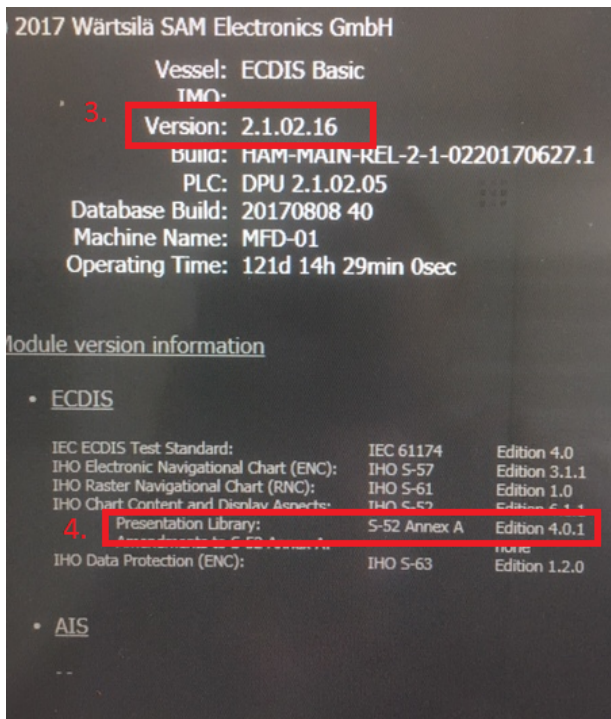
2017 Wärtsilä SAM Electronics GmbH

Vessel: ECDIS Basic
IMO:
3. Version: 2.1.02.16
Build: HAM-MAIN-REL-2-1-0220170627.1
PLC: DPU 2.1.02.05
Database Build: 20170808 40
Machine Name: MFD-01
Operating Time: 121d 14h 29min 0sec

Module version information

• ECDIS

| | | |
|---|---|---|
| IEC ECDIS Test Standard: | IEC 61174 | Edition 4.0 |
| IHO Electronic Navigational Chart (ENC): | IHO S-57 | Edition 3.1.1 |
| IHO Raster Navigational Chart (RNC): | IHO S-61 | Edition 1.0 |
| IHO Chart Content and Display Aspects: | IHO S-52 | Edition 6.1.1 |
| 4. Presentation Library: | S-52 Annex A | Edition 4.0.1 |
| Amendments to S-52 Annex A: | | none |
| IHO Data Protection (ENC): | IHO S-63 | Edition 1.2.0 |

• AIS

--